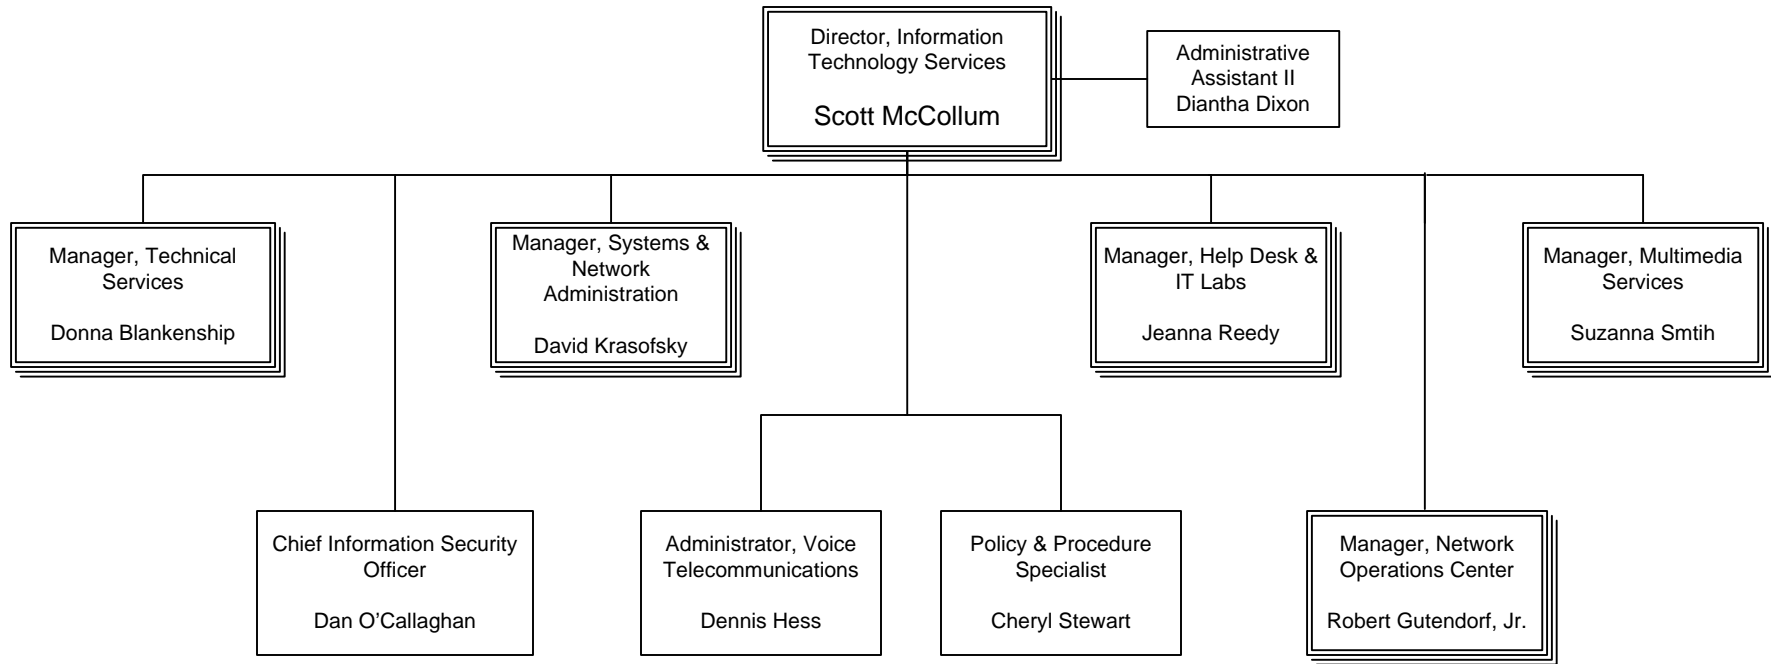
Director, Information Technology Services

Scott McCollum

Administrative Assistant II
Diantha Dixon

Manager, Technical Services

Donna Blankenship

Manager, Systems & Network Administration

David Krasofsky

Manager, Help Desk & IT Labs

Jeanna Reedy

Manager, Multimedia Services

Suzanna Smtih

Chief Information Security Officer

Dan O’Callaghan

Administrator, Voice Telecommunications

Dennis Hess

Policy & Procedure Specialist

Cheryl Stewart

Manager, Network Operations Center

Robert Gutendorf, Jr.